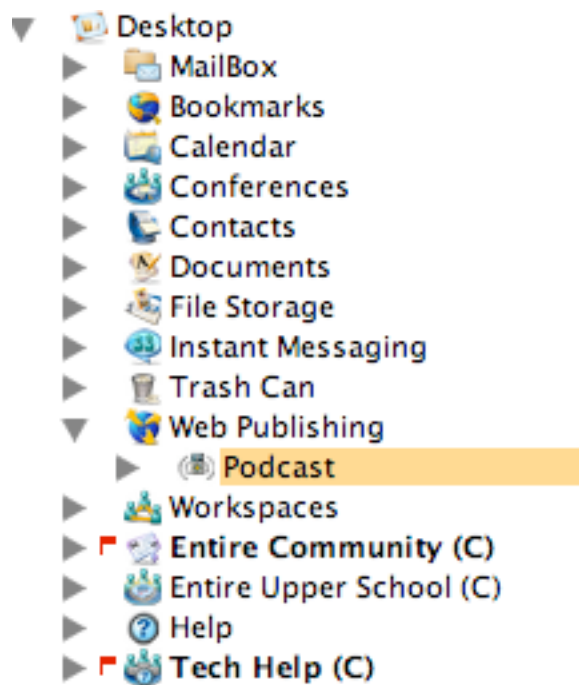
Desktop
MailBox
Bookmarks
Calendar
Conferences
Contacts
Documents
File Storage
Instant Messaging
Trash Can
Web Publishing
Podcast
Workspaces
Entire Community (C)
Entire Upper School (C)
Help
Tech Help (C)